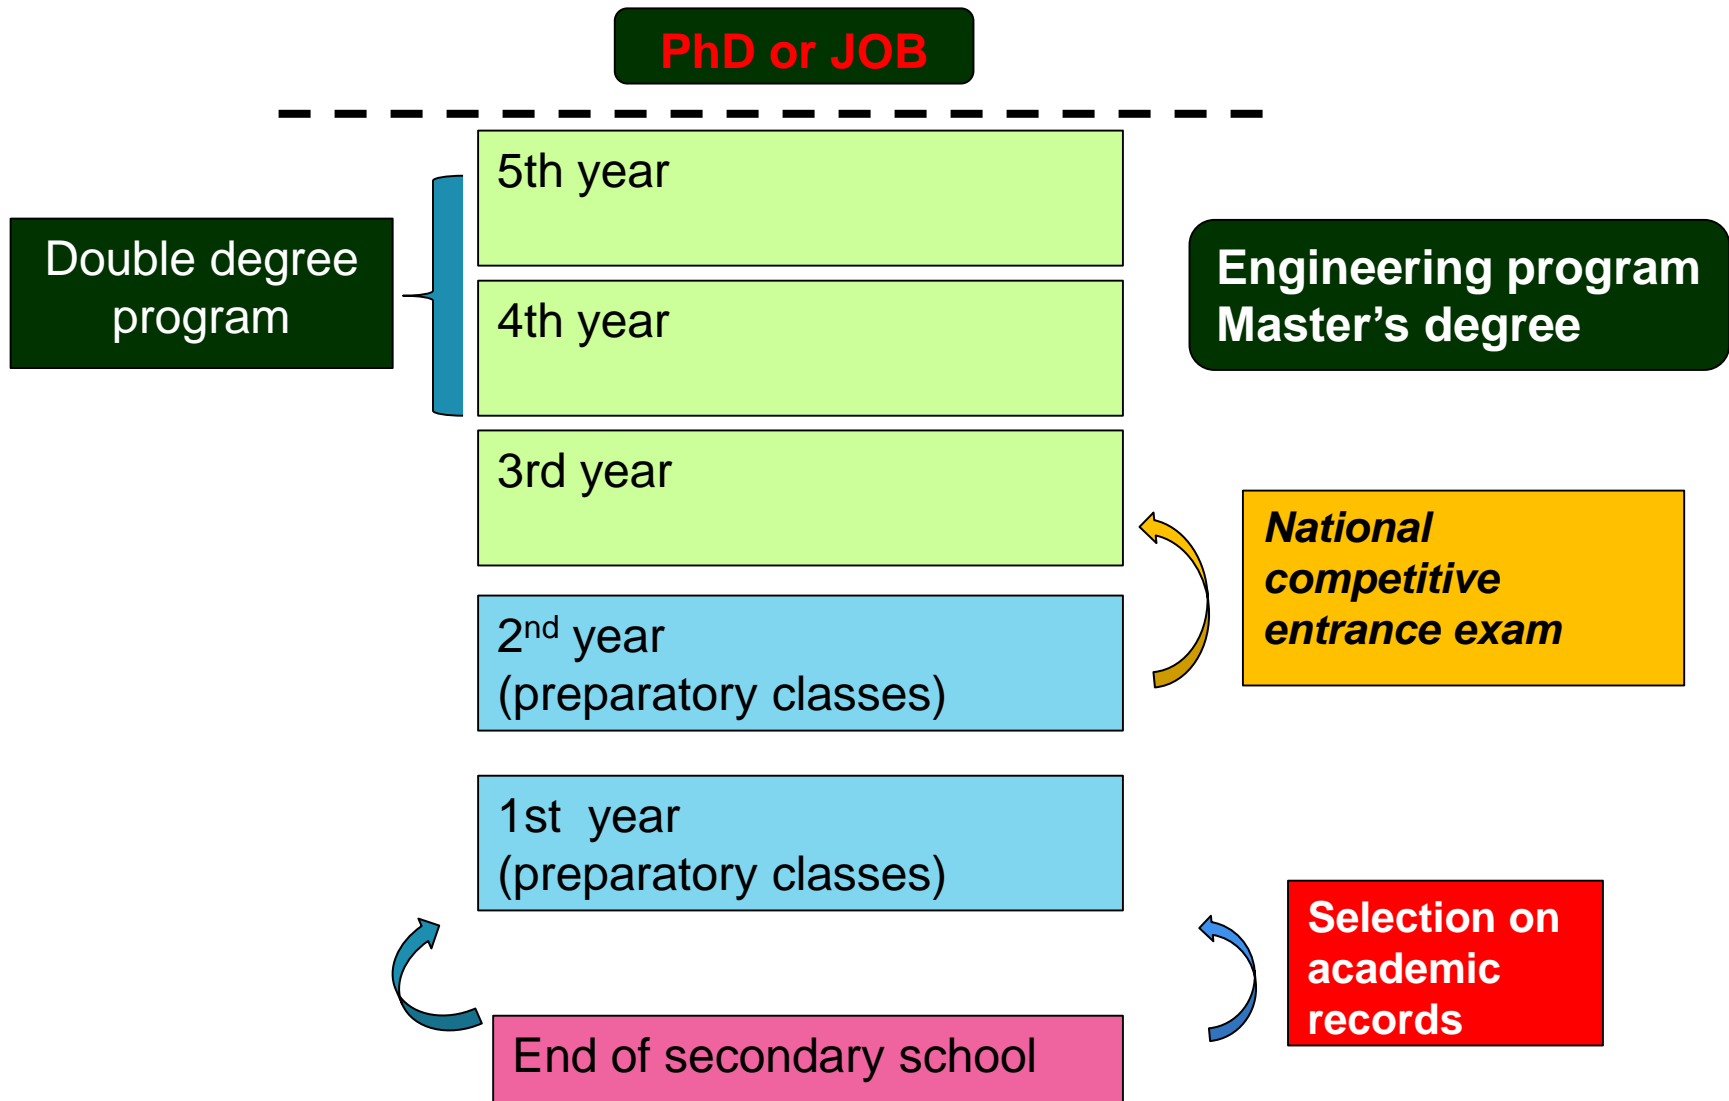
PhD or JOB

Double degree program

5th year

4th year

Engineering program Master’s degree

3rd year

National competitive entrance exam

$2^{nd}$ year
(preparatory classes)

1st year
(preparatory classes)

Selection on academic records

End of secondary school